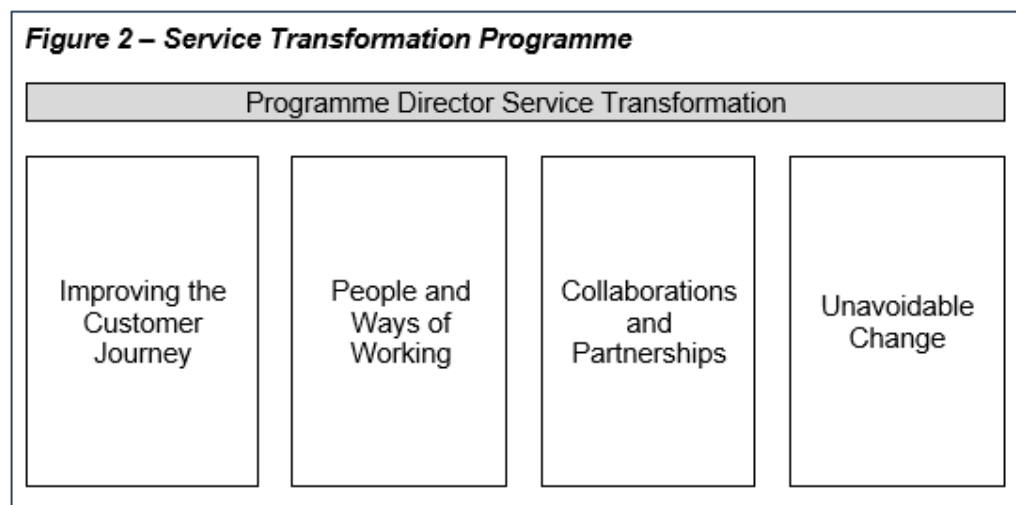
*Figure 2 – Service Transformation Programme*

Programme Director Service Transformation

Improving the Customer Journey

People and Ways of Working

Collaborations and Partnerships

Unavoidable Change